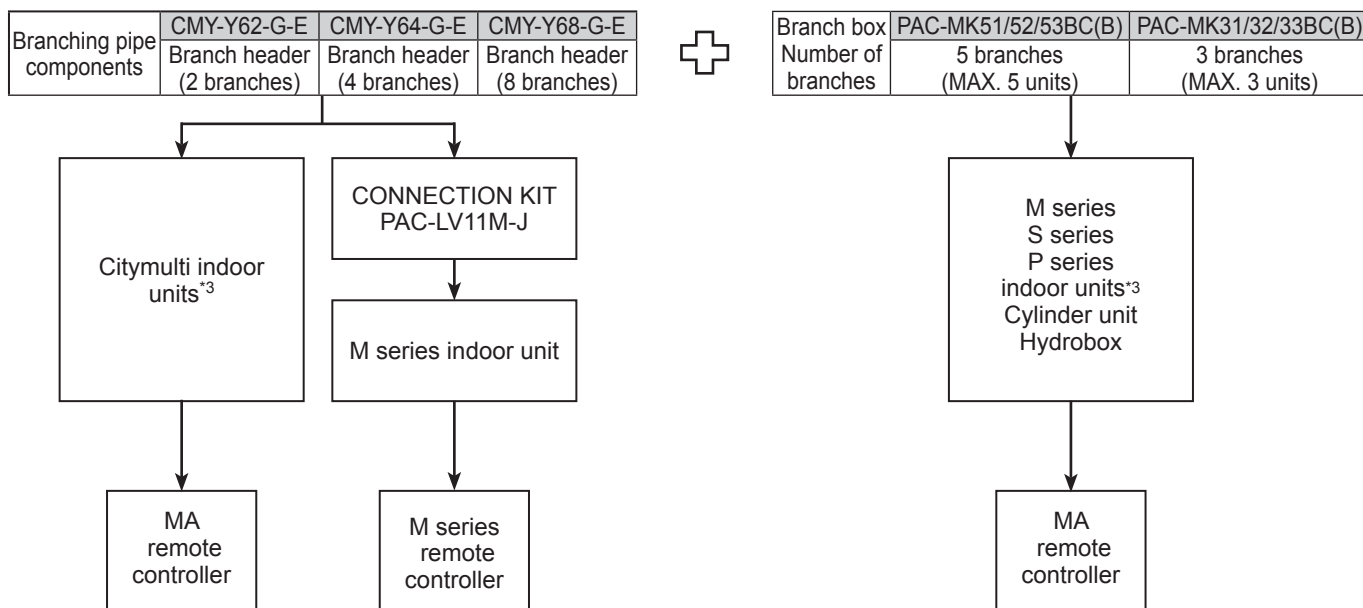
| Branching pipe components | CMY-Y62-G-E | CMY-Y64-G-E | CMY-Y68-G-E |
|---|---|---|---|
| | Branch header (2 branches) | Branch header (4 branches) | Branch header (8 branches) |

| Branch box | PAC-MK51/52/53BC(B) | PAC-MK31/32/33BC(B) |
|---|---|---|
| Number of branches | 5 branches (MAX. 5 units) | 3 branches (MAX. 3 units) |

Citymulti indoor units$^{*3}$

CONNECTION KIT PAC-LV11M-J

M series indoor unit

MA remote controller

M series remote controller

M series
S series
P series
indoor units$^{*3}$
Cylinder unit
Hydrobox

MA remote controller